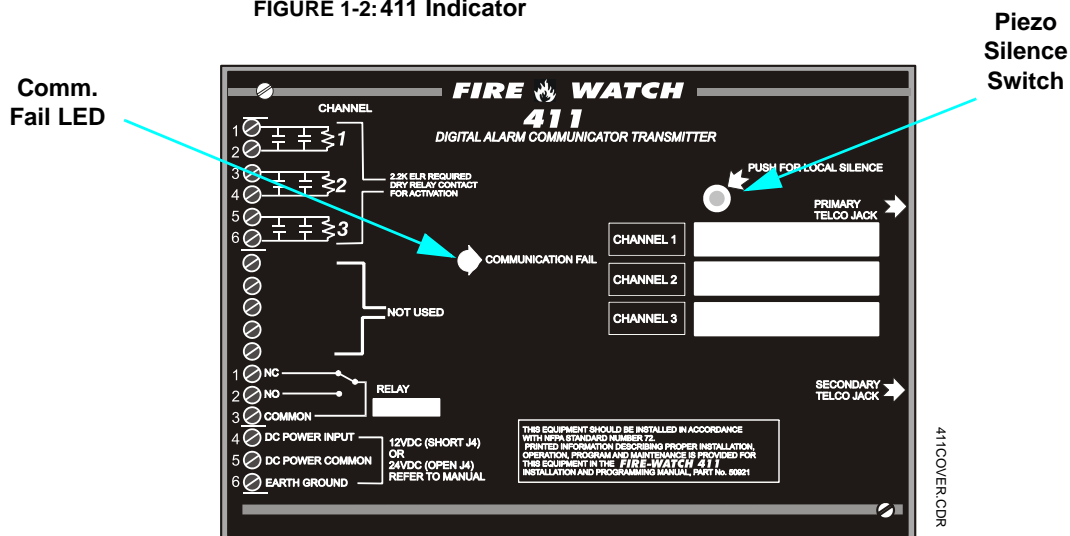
FIGURE 1-2: 411 Indicator

Comm. Fail LED

Piezo Silence Switch

FIRE WATCH

411

DIGITAL ALARM COMMUNICATOR TRANSMITTER

CHANNEL

1
2
3
4
5
6

1
2
3

2.2K ELR REQUIRED
DRY RELAY CONTACT
FOR ACTIVATION

PUSH FOR LOCAL SILENCE

PRIMARY TELCO JACK

COMMUNICATION FAIL

CHANNEL 1

CHANNEL 2

CHANNEL 3

NOT USED

1 NC
2 NO
3 COMMON

RELAY

SECONDARY TELCO JACK

4 DC POWER INPUT
5 DC POWER COMMON
6 EARTH GROUND

12VDC (SHORT J4)
OR
24VDC (OPEN J4)
REFER TO MANUAL

THIS EQUIPMENT SHOULD BE INSTALLED IN ACCORDANCE WITH NFPA STANDARD NUMBER 72. PRINTED INFORMATION DESCRIBING PROPER INSTALLATION, OPERATION, PROGRAM AND MAINTENANCE IS PROVIDED FOR THIS EQUIPMENT IN THE FIRE-WATCH 411 INSTALLATION AND PROGRAMMING MANUAL, PART No. 50921

411COVER.CDR